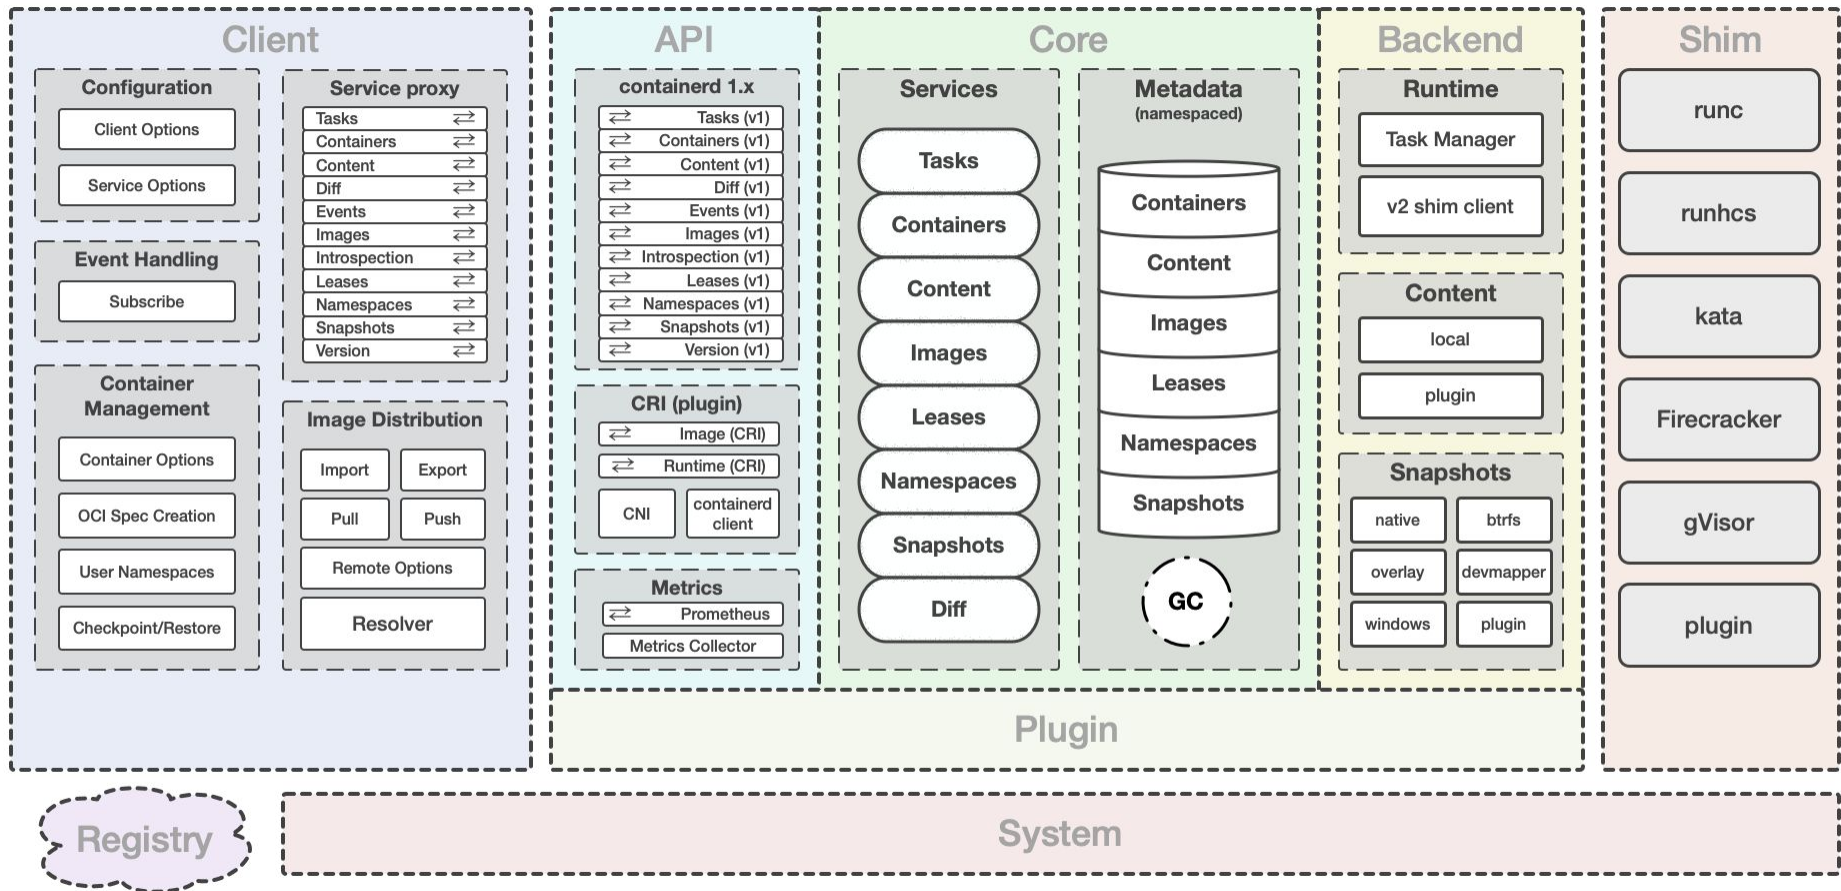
Client

Configuration
Client Options
Service Options

Event Handling
Subscribe

Container Management
Container Options
OCI Spec Creation
User Namespaces
Checkpoint/Restore

Service proxy
Tasks ⇄
Containers ⇄
Content ⇄
Diff ⇄
Events ⇄
Images ⇄
Introspection ⇄
Leases ⇄
Namespaces ⇄
Snapshots ⇄
Version ⇄

Image Distribution
Import
Export
Pull
Push
Remote Options
Resolver

API

containerd 1.x
⇄ Tasks (v1)
⇄ Containers (v1)
⇄ Content (v1)
⇄ Diff (v1)
⇄ Events (v1)
⇄ Images (v1)
⇄ Introspection (v1)
⇄ Leases (v1)
⇄ Namespaces (v1)
⇄ Snapshots (v1)
⇄ Version (v1)

CRI (plugin)
⇄ Image (CRI)
⇄ Runtime (CRI)
CNI
containerd client

Metrics
⇄ Prometheus
Metrics Collector

Core

Services
Tasks
Containers
Content
Images
Leases
Namespaces
Snapshots
Diff

Metadata
(namespaced)
Containers
Content
Images
Leases
Namespaces
Snapshots
GC

Backend

Runtime
Task Manager
v2 shim client

Content
local
plugin

Snapshots
native
btrfs
overlay
devmapper
windows
plugin

Shim
runc
runhcs
kata
Firecracker
gVisor
plugin

Plugin

Registry

System